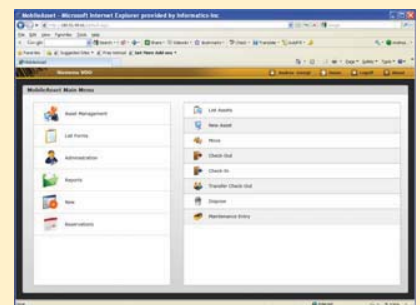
MobileAsset - Microsoft Internet Explorer provided by Informatics Inc

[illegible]

File Edit View Favorites Tools Help

Google

Favorites | Suggested Sites | Free Hotmail | Get More Add-ons

MobileAsset

Wasp

MobileAsset Main Menu

Asset Management

List Forms

Administration

Reports

New

Reservations

List Assets

New Asset

Move

Check Out

Check In

Transfer Check Out

Dispose

Maintenance Entry

Done

Internet